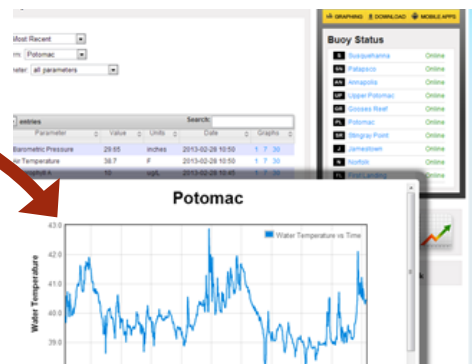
GRAPHING DOWNLOAD MOBILE APPS

Buoy Status

| | | |
|---|---|---|
| S | Susquehanna | Online |
| | Patapsco | Online |
| AN | Annapolis | Online |
| UP | Upper Potomac | Online |
| GR | Gooses Reef | Online |
| PL | Potomac | Online |
| SR | Stingray Point | Online |
| J | Jamestown | Online |
| N | Norfolk | Online |
| FL | First Landing | Online |

Most Recent
Potomac
all parameters

entries
Search:

| Parameter | Value | Units | Date | Graphs |
|---|---|---|---|---|
| Barometric Pressure | 29.65 | inches | 2013-02-28 10:50 | 1 7 30 |
| Air Temperature | 38.7 | F | 2013-02-28 10:50 | 1 7 30 |
| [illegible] | 10 | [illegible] | 2013-02-28 10:45 | 1 7 30 |

Potomac

Water Temperature vs Time

Water Temperature

43.0
42.0
41.0
40.0
39.0